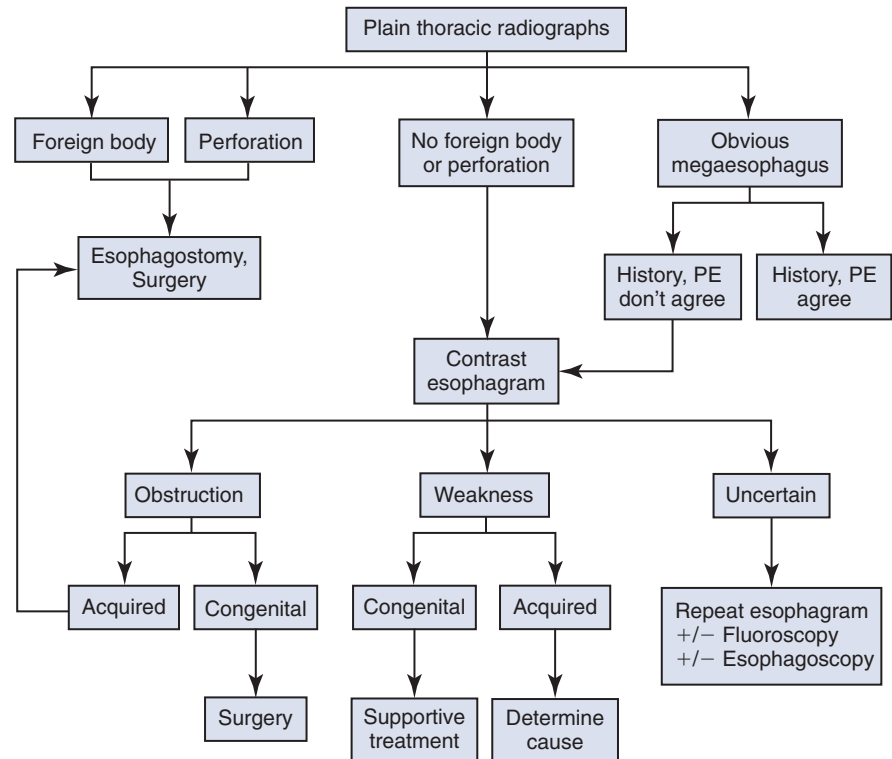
Plain thoracic radiographs

Foreign body

Perforation

No foreign body or perforation

Obvious megaesophagus

Esophagostomy, Surgery

History, PE don't agree

History, PE agree

Contrast esophagram

Obstruction

Weakness

Uncertain

Acquired

Congenital

Congenital

Acquired

Repeat esophagram +/− Fluoroscopy +/− Esophagoscopy

Surgery

Supportive treatment

Determine cause